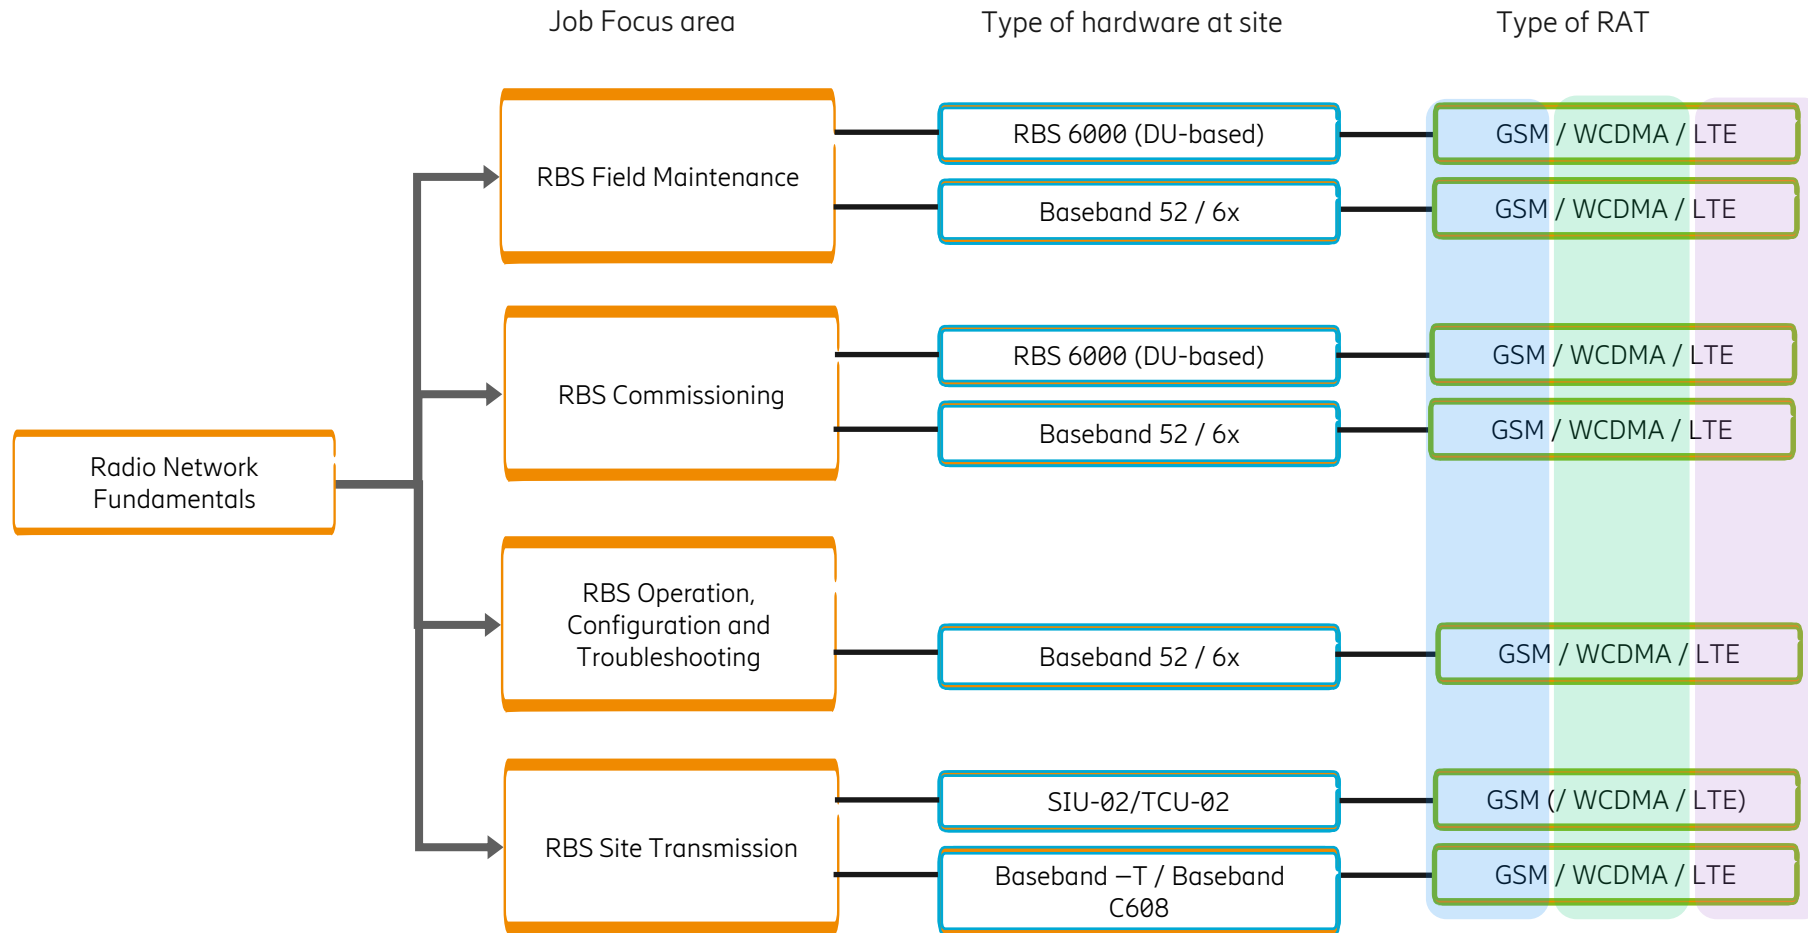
Job Focus area

Type of hardware at site

Type of RAT

Radio Network Fundamentals

RBS Field Maintenance

RBS 6000 (DU-based)

GSM / WCDMA / LTE

Baseband 52 / 6x

GSM / WCDMA / LTE

RBS Commissioning

RBS 6000 (DU-based)

GSM / WCDMA / LTE

Baseband 52 / 6x

GSM / WCDMA / LTE

RBS Operation, Configuration and Troubleshooting

Baseband 52 / 6x

GSM / WCDMA / LTE

RBS Site Transmission

SIU-02/TCU-02

GSM (/ WCDMA / LTE)

Baseband –T / Baseband C608

GSM / WCDMA / LTE